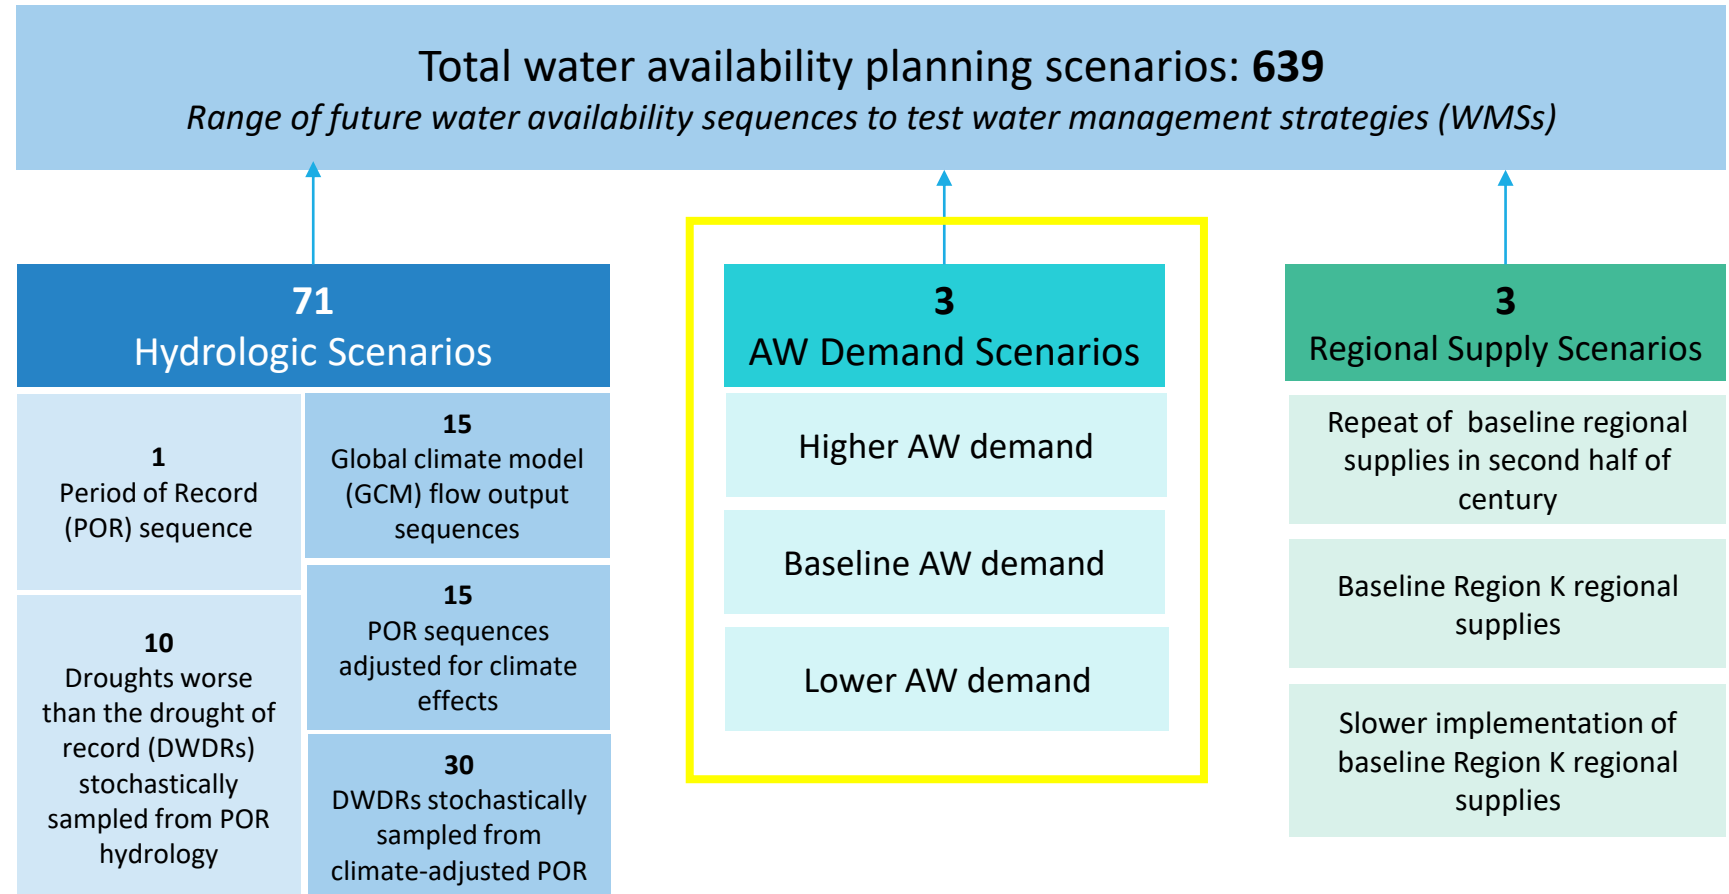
Total water availability planning scenarios: **639**

*Range of future water availability sequences to test water management strategies (WMSs)*

**71**
Hydrologic Scenarios

**1**
Period of Record (POR) sequence

**15**
Global climate model (GCM) flow output sequences

**10**
Droughts worse than the drought of record (DWDRs) stochastically sampled from POR hydrology

**15**
POR sequences adjusted for climate effects

**30**
DWDRs stochastically sampled from climate-adjusted POR

**3**
AW Demand Scenarios

Higher AW demand

Baseline AW demand

Lower AW demand

**3**
Regional Supply Scenarios

Repeat of baseline regional supplies in second half of century

Baseline Region K regional supplies

Slower implementation of baseline Region K regional supplies